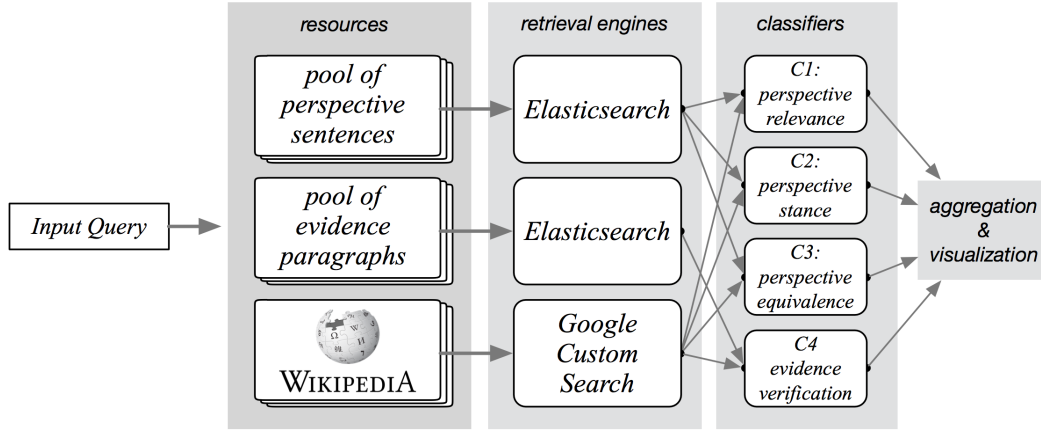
resources

retrieval engines

classifiers

Input Query

pool of perspective sentences

pool of evidence paragraphs

WIKIPEDIA

Elasticsearch

Elasticsearch

Google Custom Search

C1: perspective relevance

C2: perspective stance

C3: perspective equivalence

C4 evidence verification

aggregation & visualization